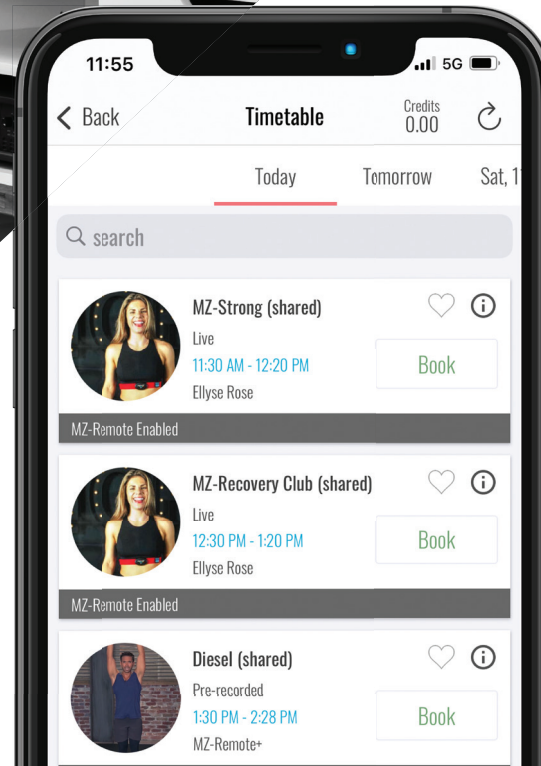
11:55
5G

< Back
Timetable
Credits
0.00

Today
Tomorrow
Sat, 1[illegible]

search

MZ-Strong (shared)
Live
11:30 AM - 12:20 PM
Ellyse Rose
Book
MZ-Remote Enabled

MZ-Recovery Club (shared)
Live
12:30 PM - 1:20 PM
Ellyse Rose
Book
MZ-Remote Enabled

Diesel (shared)
Pre-recorded
1:30 PM - 2:28 PM
MZ-Remote+
Book